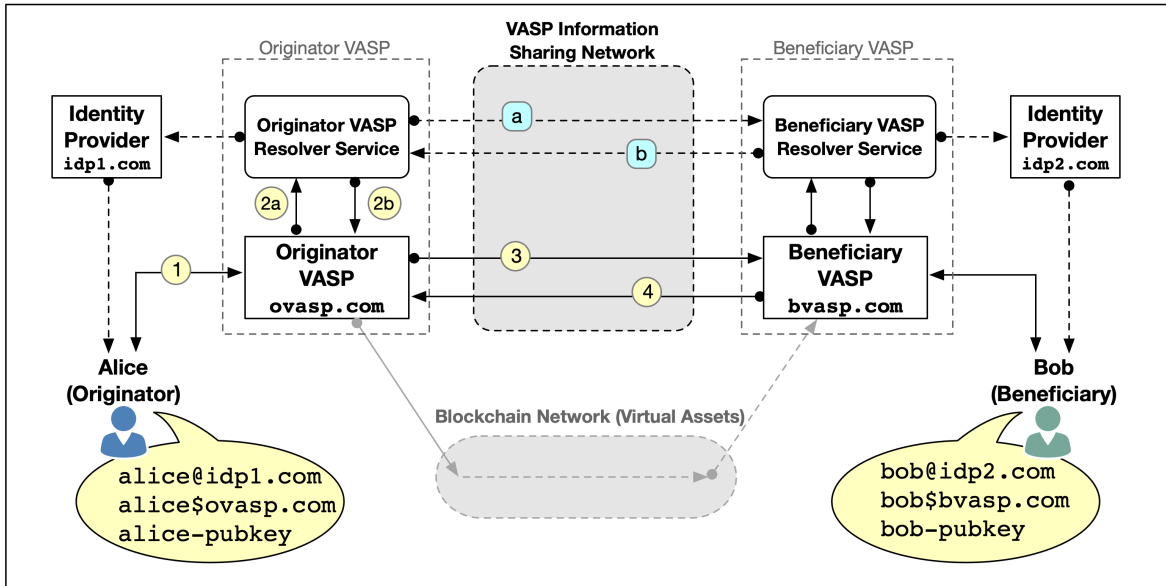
VASP Information Sharing Network

Originator VASP

Beneficiary VASP

Identity Provider
idp1.com

Originator VASP Resolver Service

a

b

Beneficiary VASP Resolver Service

Identity Provider
idp2.com

2a

2b

1

Originator VASP
ovasp.com

3

4

Beneficiary VASP
bvasp.com

Alice (Originator)

Bob (Beneficiary)

Blockchain Network (Virtual Assets)

alice@idp1.com
alice$ovasp.com
alice-pubkey

bob@idp2.com
bob$bvasp.com
bob-pubkey